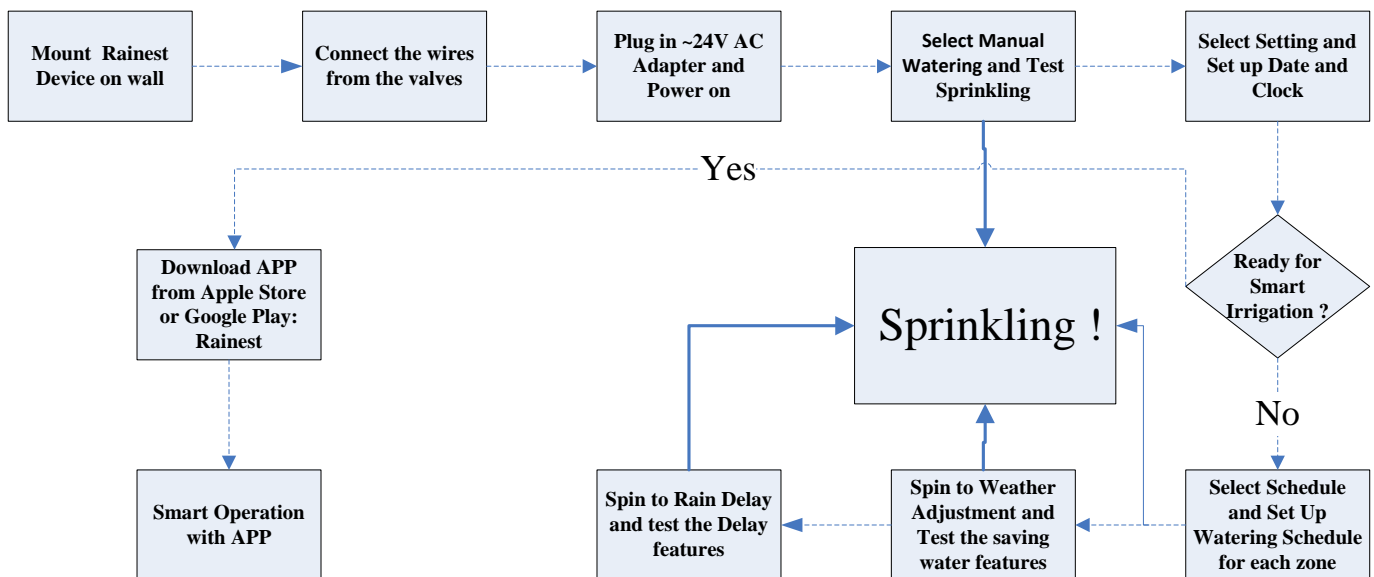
Mount Rainest Device on wall

Connect the wires from the valves

Plug in ~24V AC Adapter and Power on

Select Manual Watering and Test Sprinkling

Select Setting and Set up Date and Clock

Yes

Download APP from Apple Store or Google Play: Rainest

Sprinkling !

Ready for Smart Irrigation ?

No

Smart Operation with APP

Spin to Rain Delay and test the Delay features

Spin to Weather Adjustment and Test the saving water features

Select Schedule and Set Up Watering Schedule for each zone